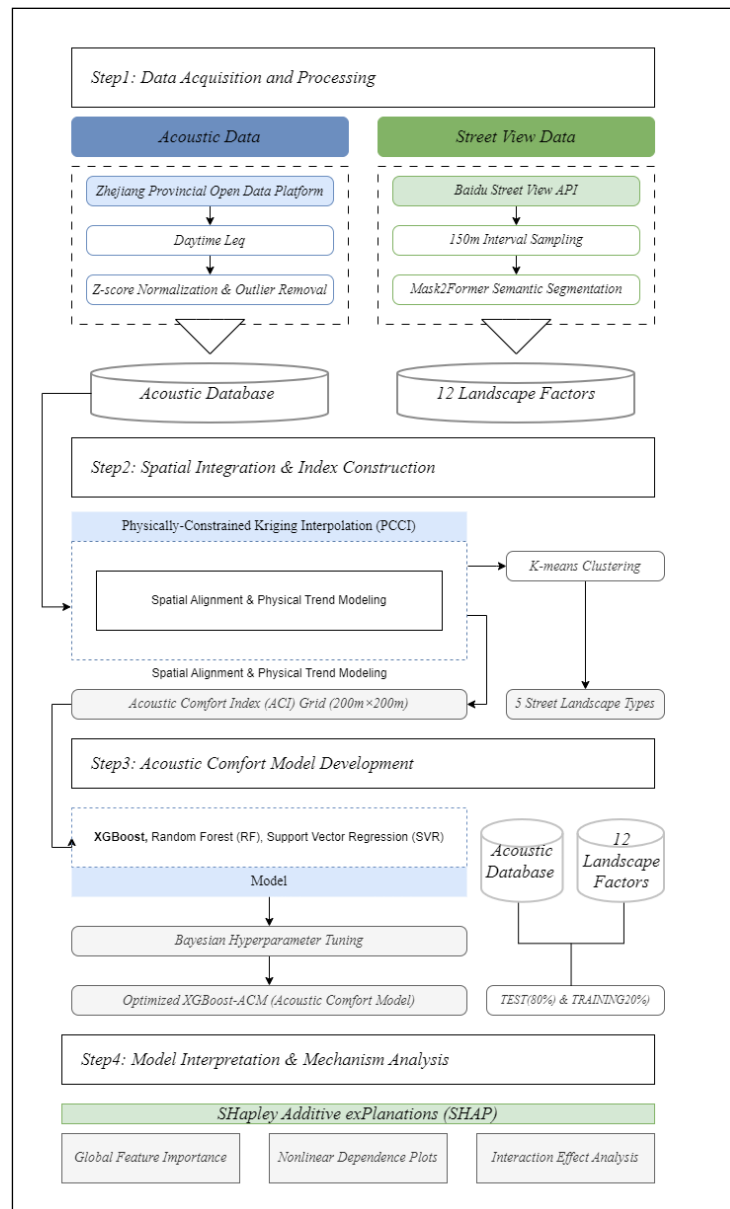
Step1: Data Acquisition and Processing

Acoustic Data

Street View Data

Zhejiang Provincial Open Data Platform

Daytime Leq

Z-score Normalization & Outlier Removal

Baidu Street View API

150m Interval Sampling

Mask2Former Semantic Segmentation

Acoustic Database

12 Landscape Factors

Step2: Spatial Integration & Index Construction

Physically-Constrained Kriging Interpolation (PCCI)

Spatial Alignment & Physical Trend Modeling

K-means Clustering

Spatial Alignment & Physical Trend Modeling

Acoustic Comfort Index (ACI) Grid (200m×200m)

5 Street Landscape Types

Step3: Acoustic Comfort Model Development

XGBoost, Random Forest (RF), Support Vector Regression (SVR)

Acoustic Database

12 Landscape Factors

Model

Bayesian Hyperparameter Tuning

Optimized XGBoost-ACM (Acoustic Comfort Model)

TEST(80%) & TRAINING20%)

Step4: Model Interpretation & Mechanism Analysis

SHapley Additive exPlanations (SHAP)

Global Feature Importance

Nonlinear Dependence Plots

Interaction Effect Analysis